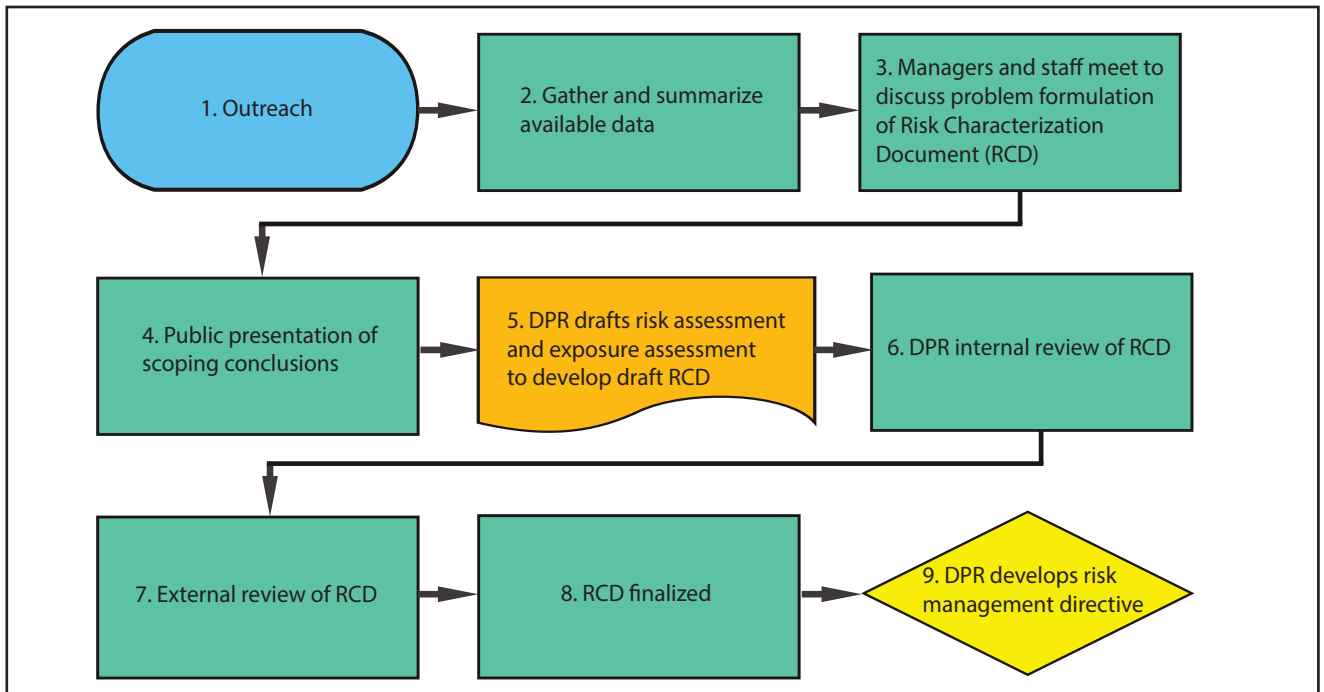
1. Outreach

2. Gather and summarize available data

3. Managers and staff meet to discuss problem formulation of Risk Characterization Document (RCD)

4. Public presentation of scoping conclusions

5. DPR drafts risk assessment and exposure assessment to develop draft RCD

6. DPR internal review of RCD

7. External review of RCD

8. RCD finalized

9. DPR develops risk management directive